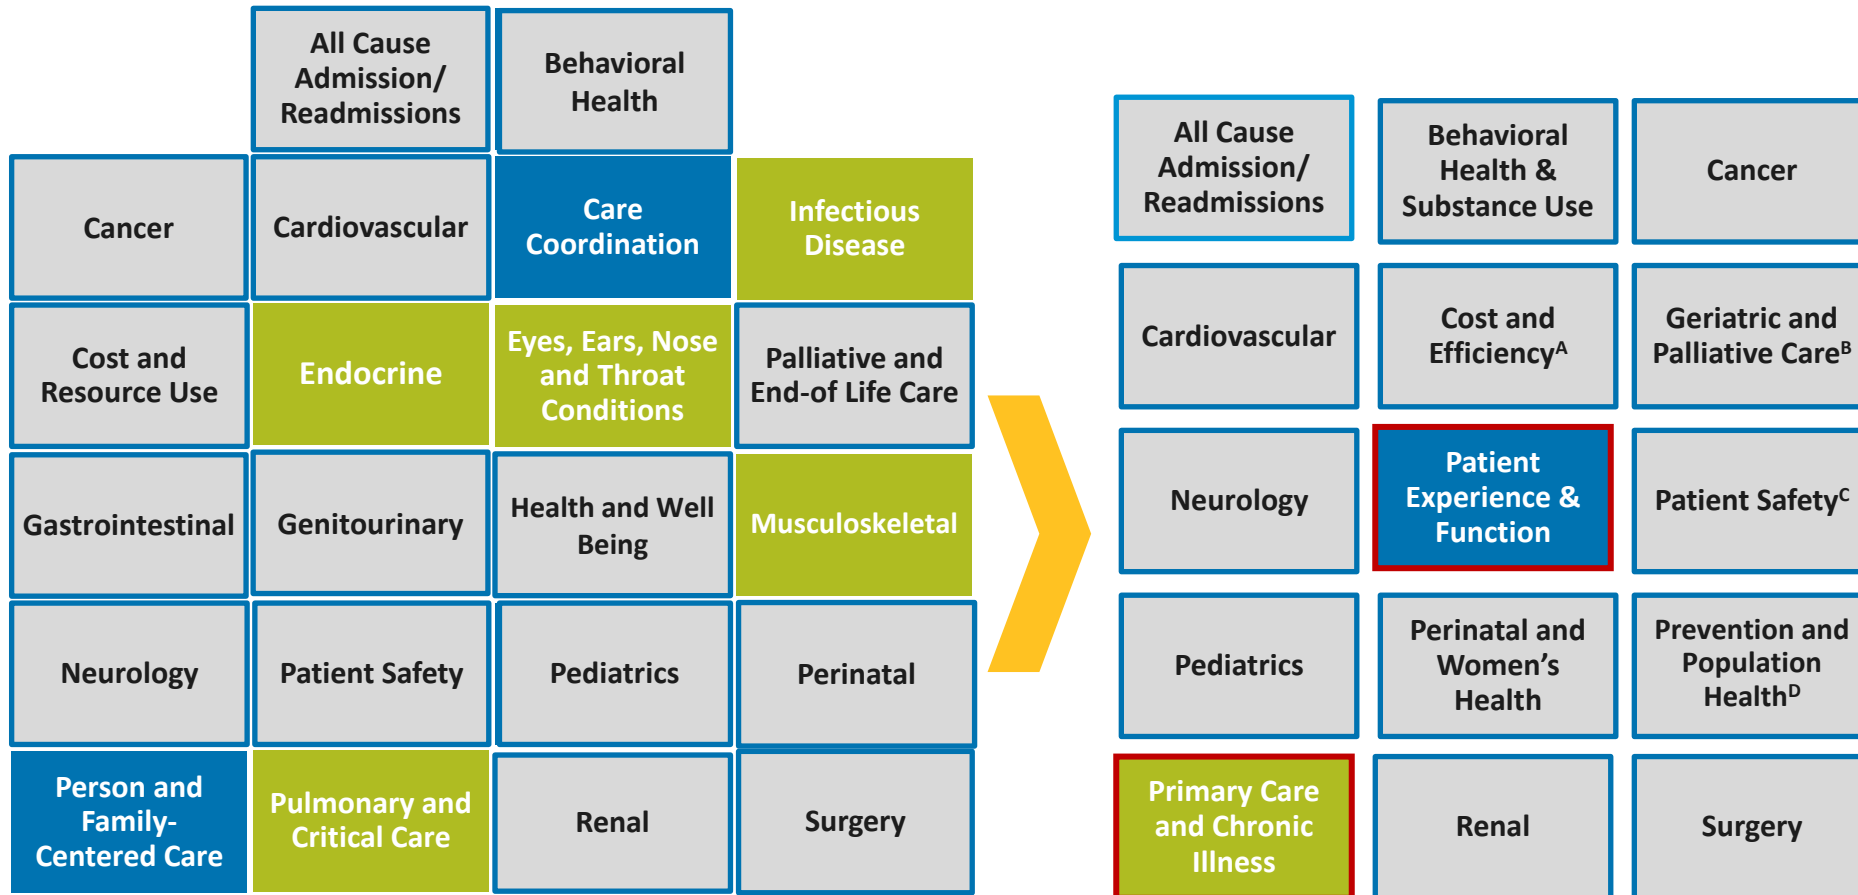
All Cause Admission/ Readmissions

Behavioral Health

Cancer

Cardiovascular

Care Coordination

Infectious Disease

Cost and Resource Use

Endocrine

Eyes, Ears, Nose and Throat Conditions

Palliative and End-of Life Care

Gastrointestinal

Genitourinary

Health and Well Being

Musculoskeletal

Neurology

Patient Safety

Pediatrics

Perinatal

Person and Family-Centered Care

Pulmonary and Critical Care

Renal

Surgery

All Cause Admission/ Readmissions

Behavioral Health & Substance Use

Cancer

Cardiovascular

Cost and Efficiency$^{A}$

Geriatric and Palliative Care$^{B}$

Neurology

Patient Experience & Function

Patient Safety$^{C}$

Pediatrics

Perinatal and Women's Health

Prevention and Population Health$^{D}$

Primary Care and Chronic Illness

Renal

Surgery